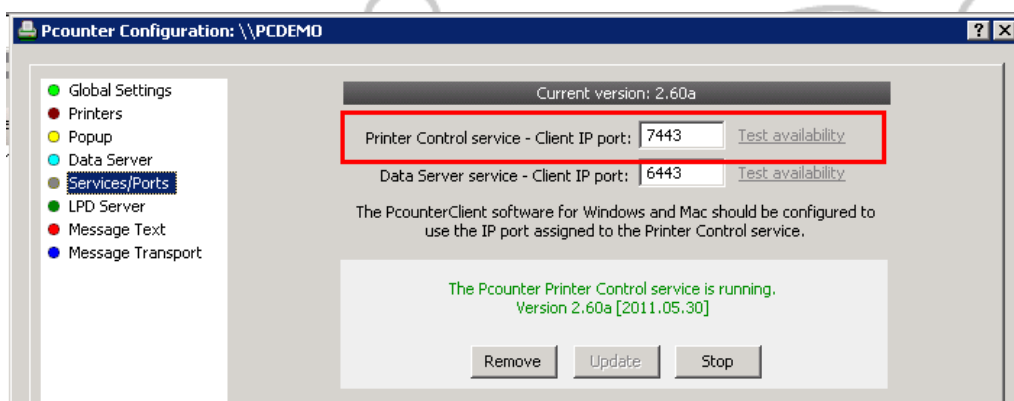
Pcounter Configuration: \\PCDEMO

?

Global Settings
Printers
Popup
Data Server
Services/Ports
LPD Server
Message Text
Message Transport

Current version: 2.60a

Printer Control service - Client IP port: 7443 Test availability

Data Server service - Client IP port: 6443 Test availability

The PcounterClient software for Windows and Mac should be configured to use the IP port assigned to the Printer Control service.

The Pcounter Printer Control service is running.
Version 2.60a [2011.05.30]

Remove Update Stop